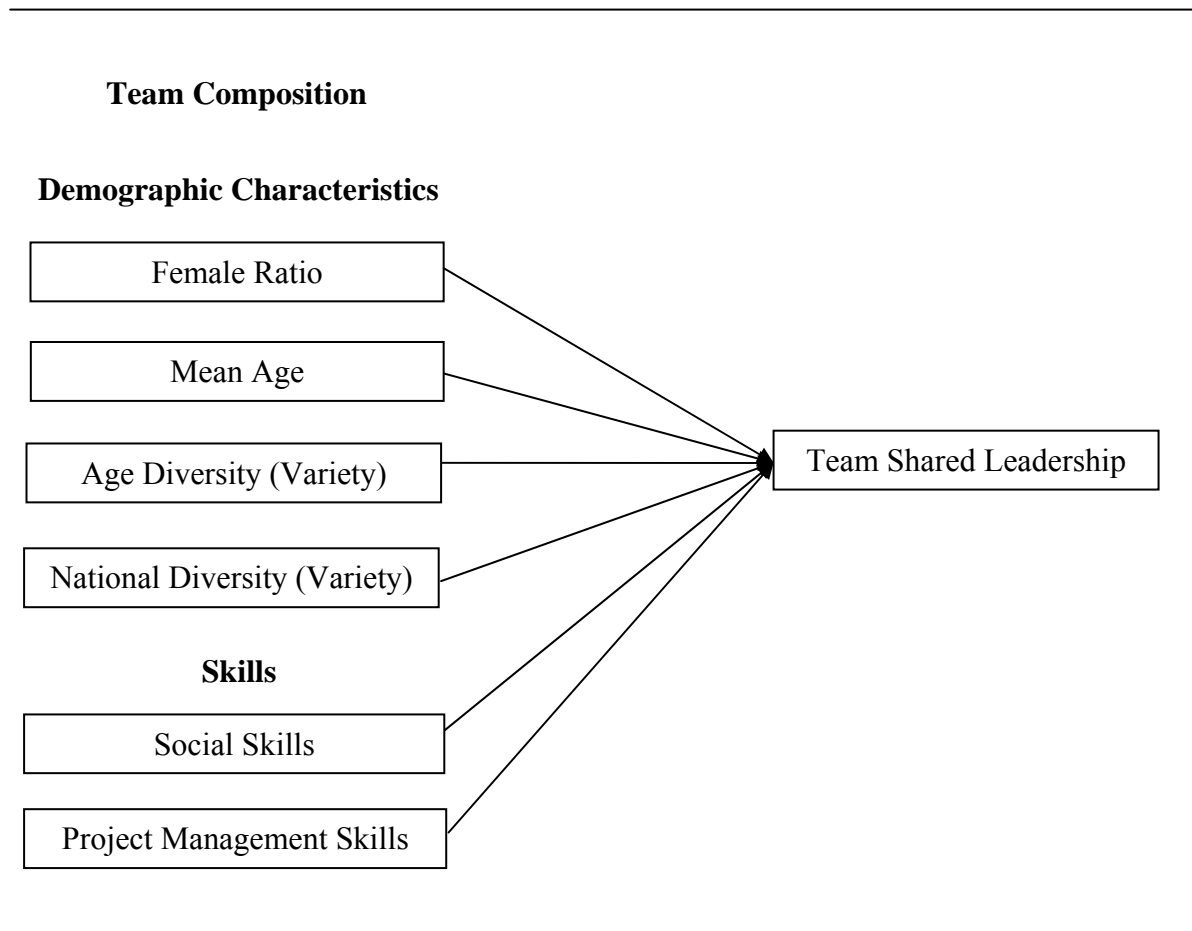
**Team Composition**

**Demographic Characteristics**

Female Ratio

Mean Age

Age Diversity (Variety)

National Diversity (Variety)

**Skills**

Social Skills

Project Management Skills

Team Shared Leadership